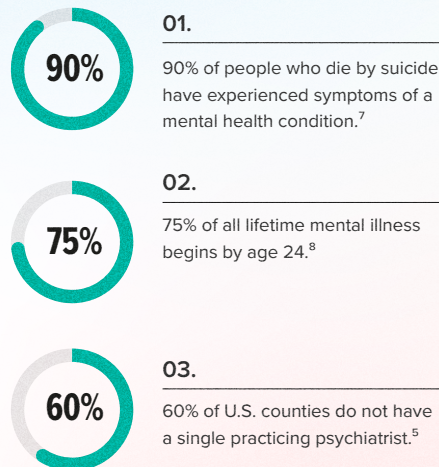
90%

01.

90% of people who die by suicide have experienced symptoms of a mental health condition.$^7$

75%

02.

75% of all lifetime mental illness begins by age 24.$^8$

60%

03.

60% of U.S. counties do not have a single practicing psychiatrist.$^5$